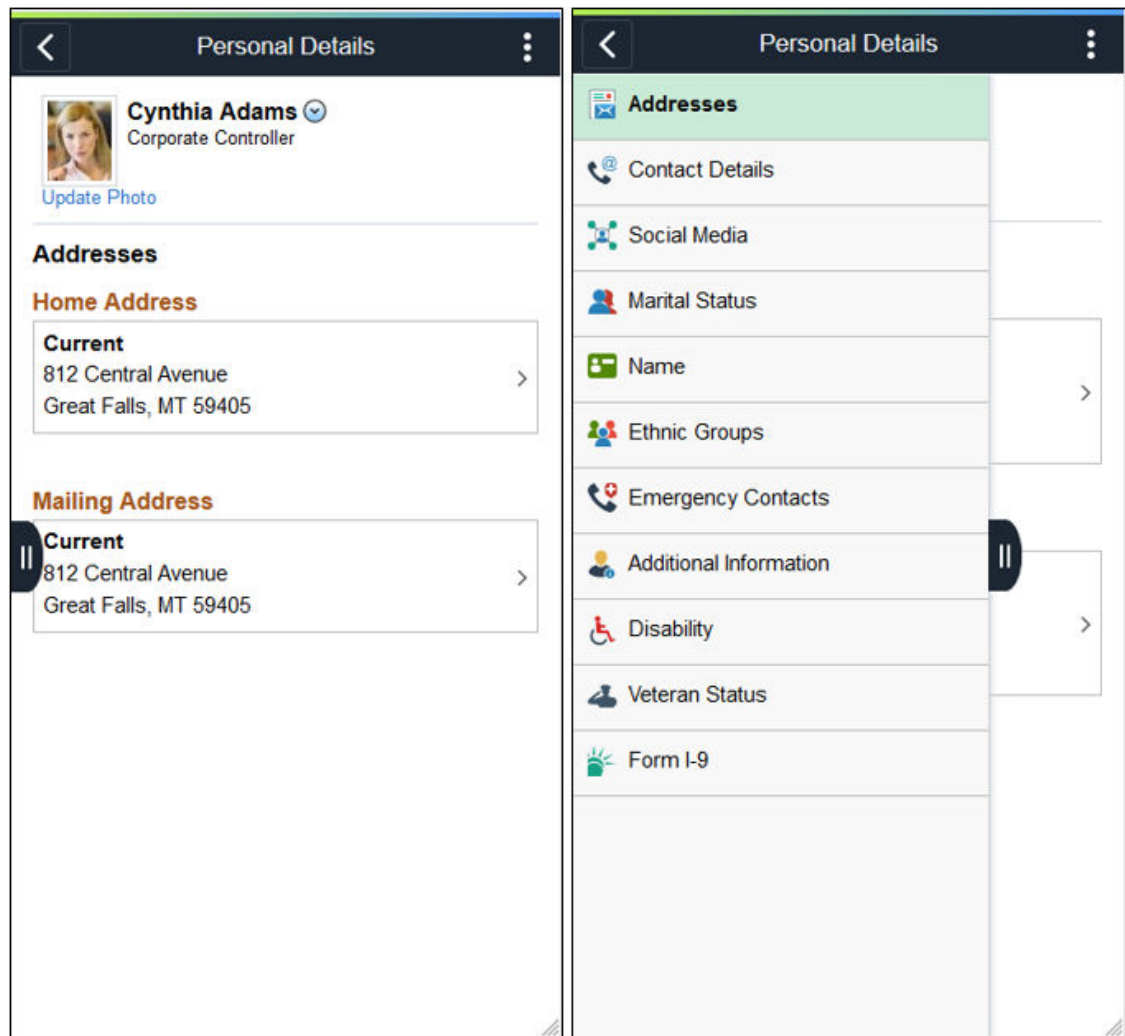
Personal Details

Cynthia Adams
Corporate Controller
Update Photo

Addresses

Home Address

Current
812 Central Avenue
Great Falls, MT 59405

Mailing Address

Current
812 Central Avenue
Great Falls, MT 59405

Personal Details

Addresses
Contact Details
Social Media
Marital Status
Name
Ethnic Groups
Emergency Contacts
Additional Information
Disability
Veteran Status
Form I-9